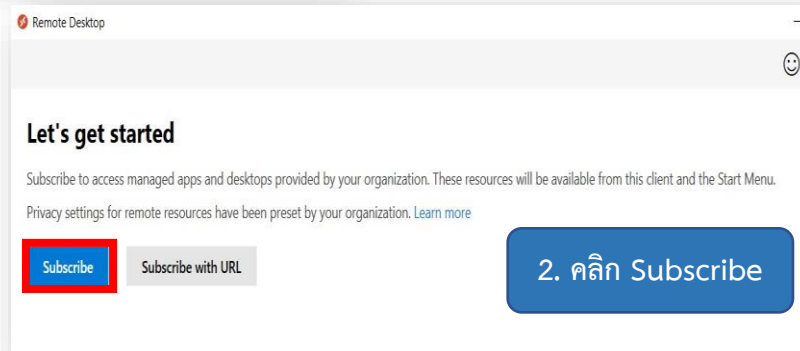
Remote Desktop

Let's get started

Subscribe to access managed apps and desktops provided by your organization. These resources will be available from this client and the Start Menu.

Privacy settings for remote resources have been preset by your organization. Learn more

Subscribe

Subscribe with URL

2. คลิก Subscribe